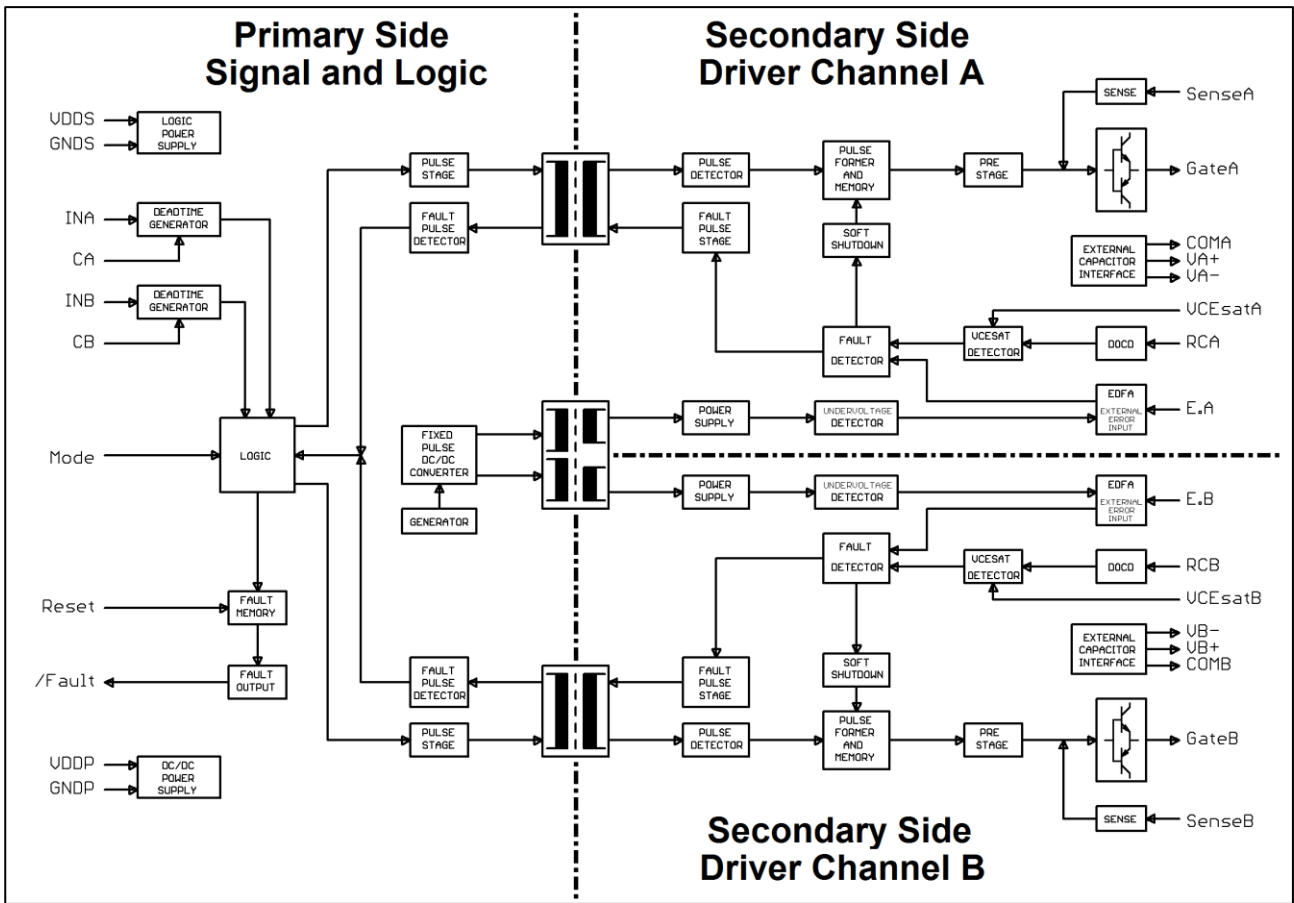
Primary Side
Signal and Logic

Secondary Side
Driver Channel A

VDDS
GNDS
LOGIC POWER SUPPLY

INA
DEADTIME GENERATOR
CA

INB
DEADTIME GENERATOR
CB

Mode
LOGIC

PULSE STAGE
FAULT PULSE DETECTOR

FIXED PULSE DC/DC CONVERTER
GENERATOR

Reset
FAULT MEMORY
FAULT OUTPUT
/Fault

FAULT PULSE DETECTOR
PULSE STAGE

VDDP
GNDP
DC/DC POWER SUPPLY

PULSE DETECTOR
FAULT PULSE STAGE
PULSE FORMER AND MEMORY
SOFT SHUTDOWN
PRE STAGE
SENSE
SenseA
GateA
EXTERNAL CAPACITOR INTERFACE
COMA
VA+
VA-
VCEsatA
FAULT DETECTOR
VCESAT DETECTOR
DOCD
RCA
EDFA EXTERNAL ERROR INPUT
E.A
POWER SUPPLY
UNDERVOLTAGE DETECTOR

POWER SUPPLY
UNDERVOLTAGE DETECTOR
EDFA EXTERNAL ERROR INPUT
E.B
FAULT DETECTOR
VCESAT DETECTOR
DOCD
RCB
VCEsatB
EXTERNAL CAPACITOR INTERFACE
VB-
VB+
COMB
FAULT PULSE STAGE
SOFT SHUTDOWN
PULSE DETECTOR
PULSE FORMER AND MEMORY
PRE STAGE
GateB
SENSE
SenseB

Secondary Side
Driver Channel B